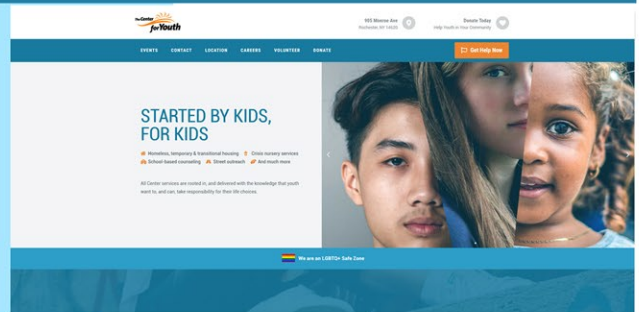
The Center for Youth

905 Monroe Ave
Rochester, NY 14620

Donate Today
Help Youth in Your Community

EVENTS CONTACT LOCATION CAREERS VOLUNTEER DONATE

Get Help Now

STARTED BY KIDS, FOR KIDS

Homeless, temporary & transitional housing
Crisis nursery services
School-based counseling
Street outreach
And much more

All Center services are rooted in, and delivered with the knowledge that youth want to, and can, take responsibility for their life choices.

We are an LGBTQ+ Safe Zone